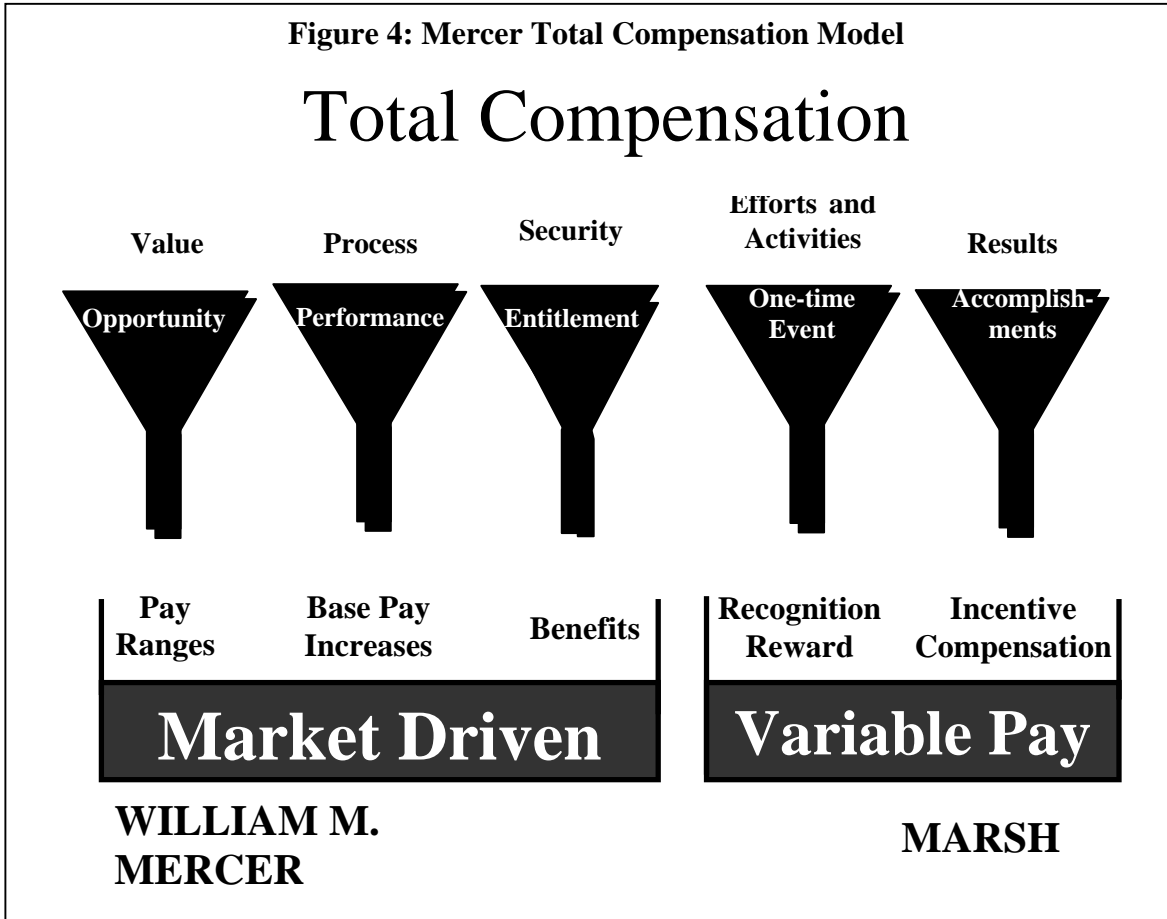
**Figure 4: Mercer Total Compensation Model**

Total Compensation

Value

Opportunity

Process

Performance

Security

Entitlement

Efforts and Activities

One-time Event

Results

Accomplishments

Pay Ranges

Base Pay Increases

Benefits

Recognition Reward

Incentive Compensation

Market Driven

Variable Pay

WILLIAM M. MERCER

MARSH